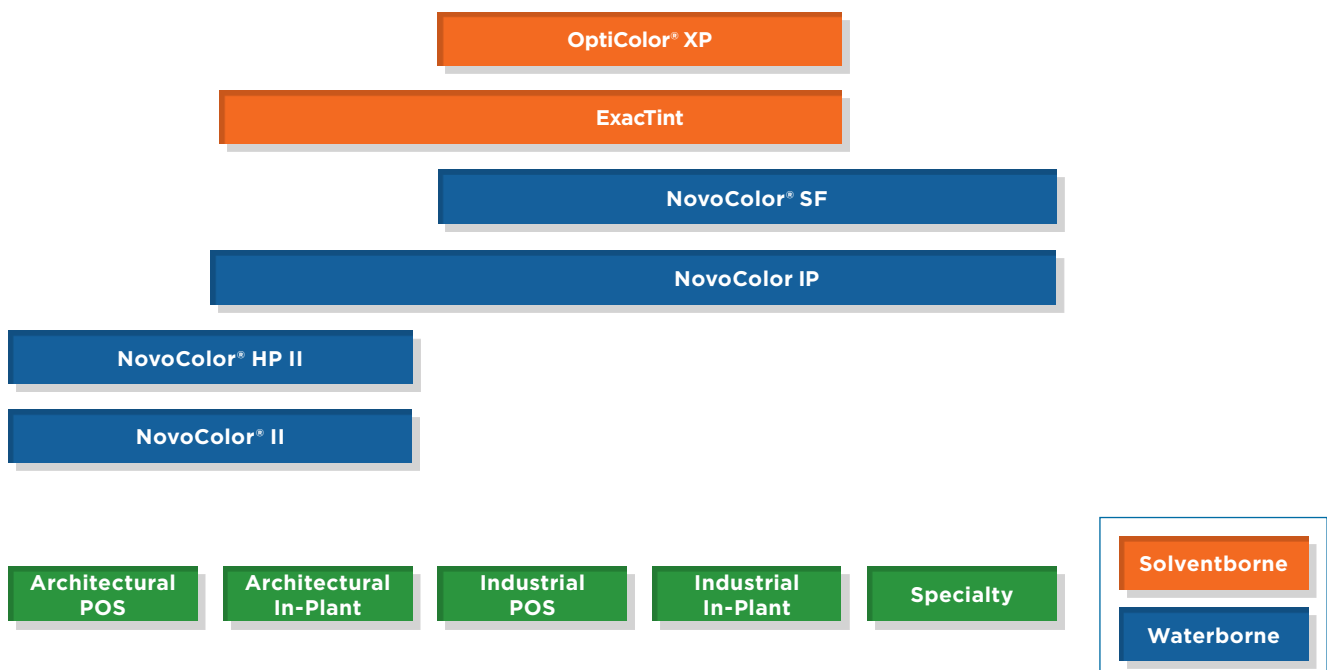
OptiColor® XP

ExacTint

NovoColor® SF

NovoColor IP

NovoColor® HP II

NovoColor® II

Architectural POS

Architectural In-Plant

Industrial POS

Industrial In-Plant

Specialty

Solventborne

Waterborne